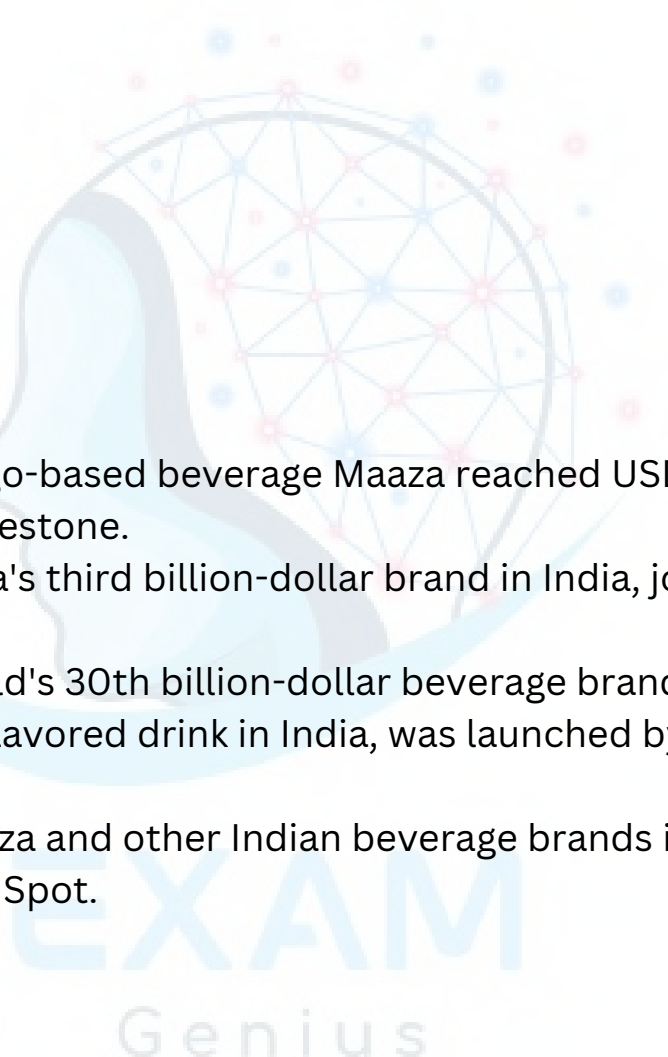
o-based beverage Maaza reached USI
estone.
a's third billion-dollar brand in India, jo

d's 30th billion-dollar beverage brand
avored drink in India, was launched by

za and other Indian beverage brands i
Spot.

EXAM
Genius